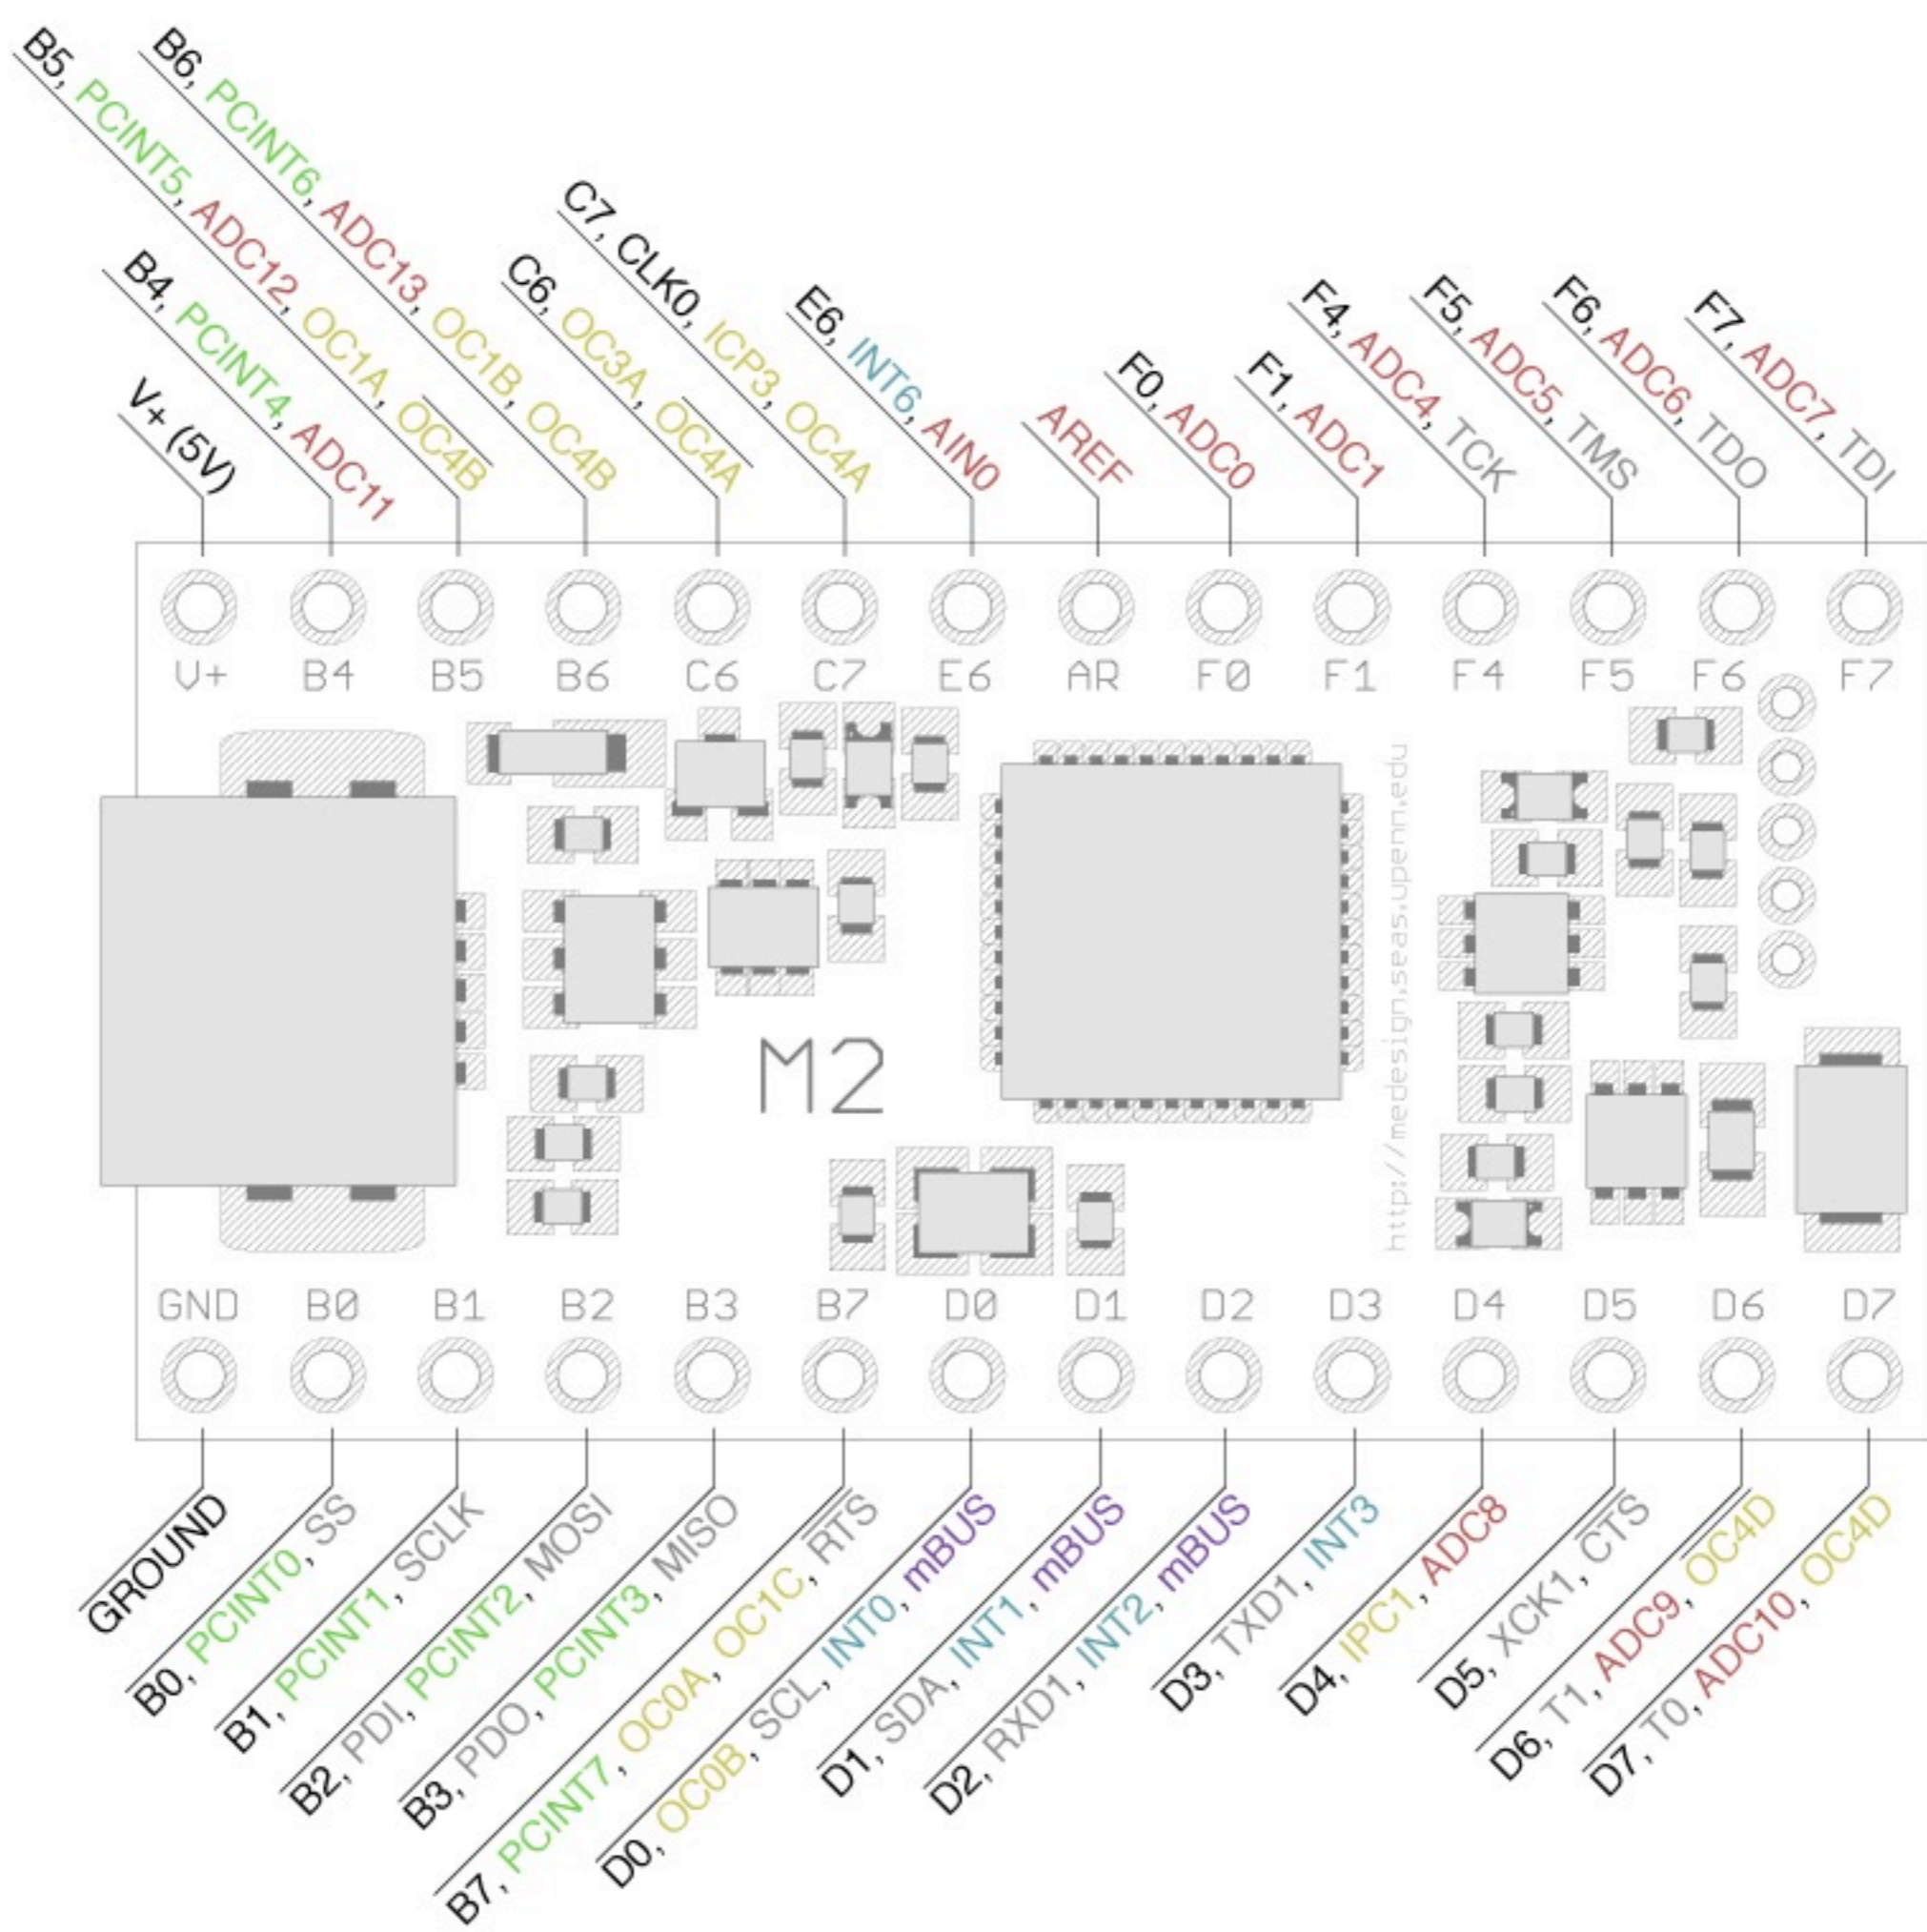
V+ (5V)
B4, PCINT4, ADC11
B5, PCINT5, ADC12, OC1A, OC4B
B6, PCINT6, ADC13, OC1B, OC4B
C6, OC3A, OC4A
C7, CLK0, ICP3, OC4A
E6, INT6, AIN0
AREF
F0, ADC0
F1, ADC1
F4, ADC4, TCK
F5, ADC5, TMS
F6, ADC6, TDO
F7, ADC7, TDI

V+ B4 B5 B6 C6 C7 E6 AR F0 F1 F4 F5 F6 F7

M2

http://medesign.seas.upenn.edu

GND B0 B1 B2 B3 B7 D0 D1 D2 D3 D4 D5 D6 D7

GROUND
B0, PCINT0, SS
B1, PCINT1, SCLK
B2, PDI, PCINT2, MOSI
B3, PDO, PCINT3, MISO
B7, PCINT7, OC0A, OC1C, $\overline{RTS}$
D0, OC0B, SCL, INT0, mBUS
D1, SDA, INT1, mBUS
D2, RXD1, INT2, mBUS
D3, TXD1, INT3
D4, IPC1, ADC8
D5, XCK1, $\overline{CTS}$
D6, T1, ADC9, OC4D
D7, T0, ADC10, OC4D